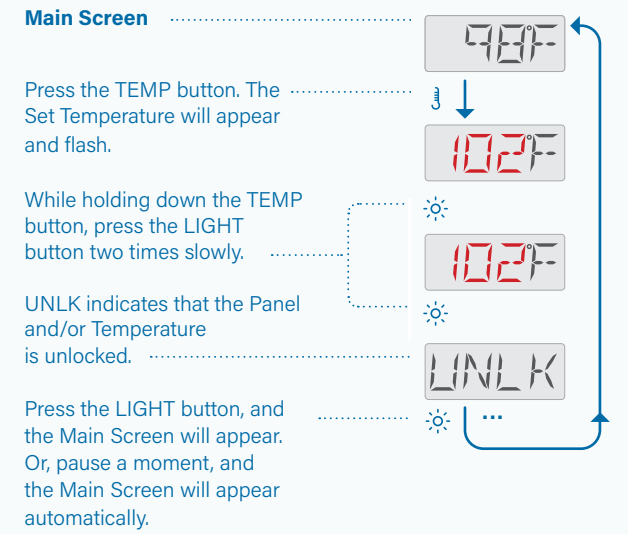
Main Screen

Press the TEMP button. The Set Temperature will appear and flash.

While holding down the TEMP button, press the LIGHT button two times slowly.

UNLK indicates that the Panel and/or Temperature is unlocked.

Press the LIGHT button, and the Main Screen will appear. Or, pause a moment, and the Main Screen will appear automatically.

98F

102F

102F

UNLK

...